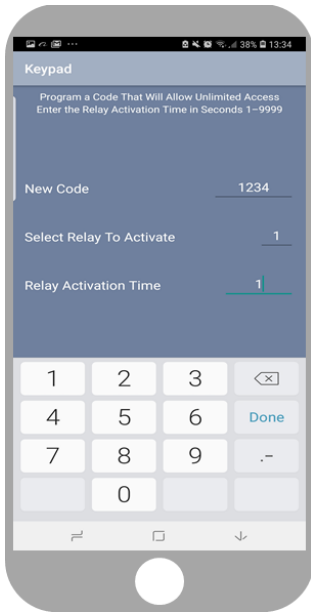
38% 13:34

Keypad

Program a Code That Will Allow Unlimited Access
Enter the Relay Activation Time in Seconds 1–9999

New Code 1234

Select Relay To Activate 1

Relay Activation Time 1

1 2 3
4 5 6 Done
7 8 9 .-
0